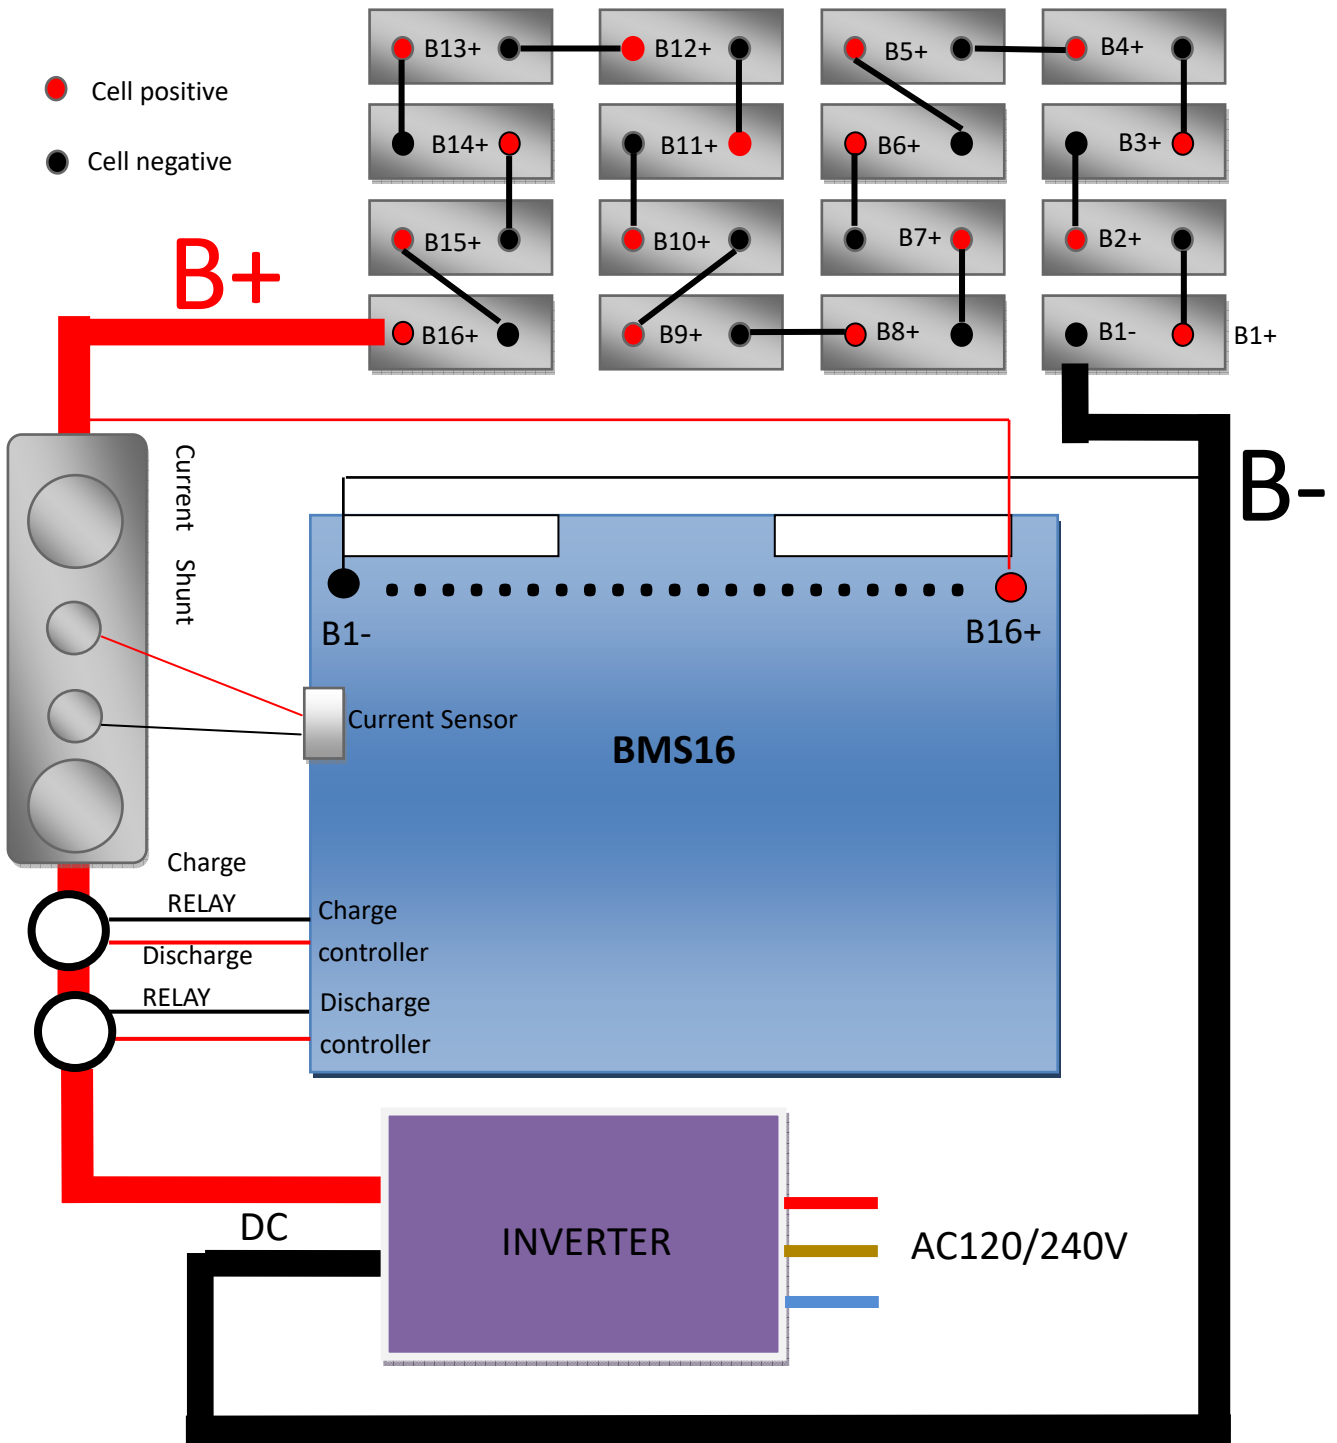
Cell positive

Cell negative

B13+ B12+ B5+ B4+

B14+ B11+ B6+ B3+

B15+ B10+ B7+ B2+

B+

B16+ B9+ B8+ B1- B1+

Current Shunt

B-

B1-

B16+

Current Sensor

BMS16

Charge RELAY

Discharge RELAY

Charge controller

Discharge controller

DC

INVERTER

AC120/240V